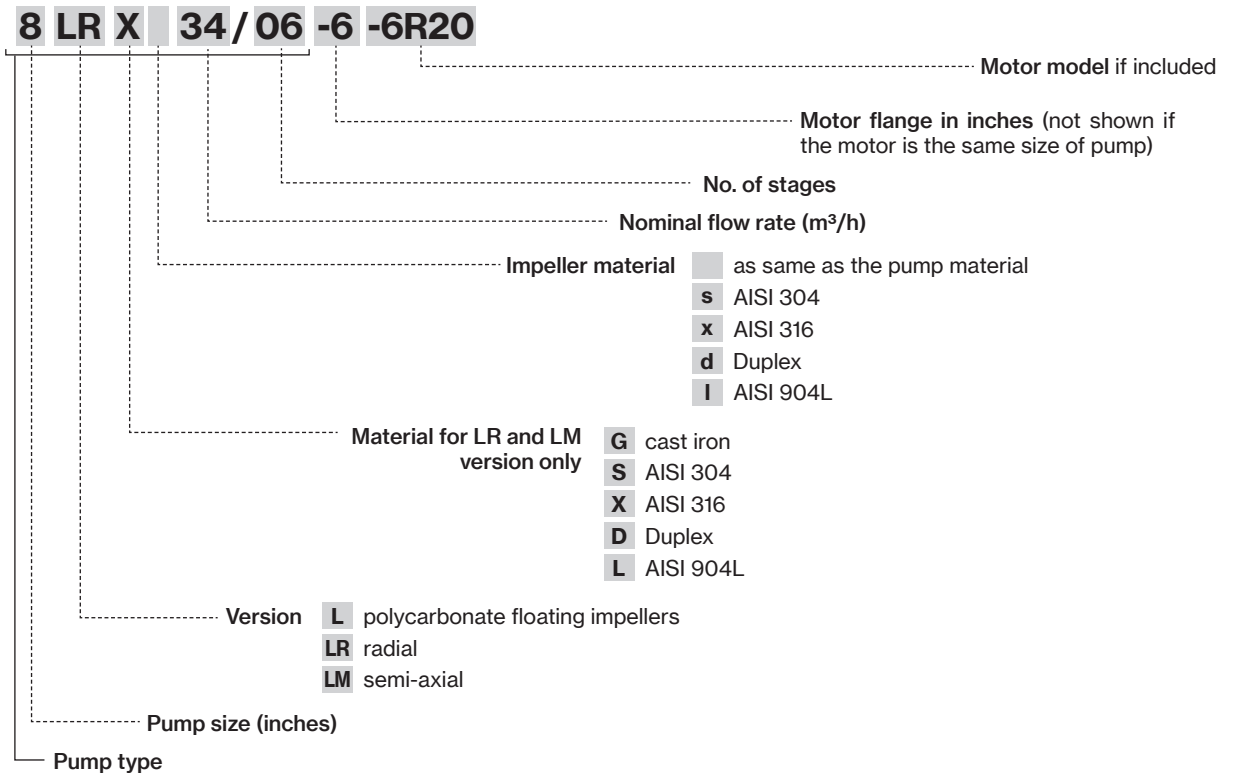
8 LR X 34 / 06 -6 -6R20

Motor model if included

Motor flange in inches (not shown if the motor is the same size of pump)

No. of stages

Nominal flow rate (m³/h)

Impeller material
as same as the pump material
s AISI 304
x AISI 316
d Duplex
l AISI 904L

Material for LR and LM version only
G cast iron
S AISI 304
X AISI 316
D Duplex
L AISI 904L

Version
L polycarbonate floating impellers
LR radial
LM semi-axial

Pump size (inches)

Pump type